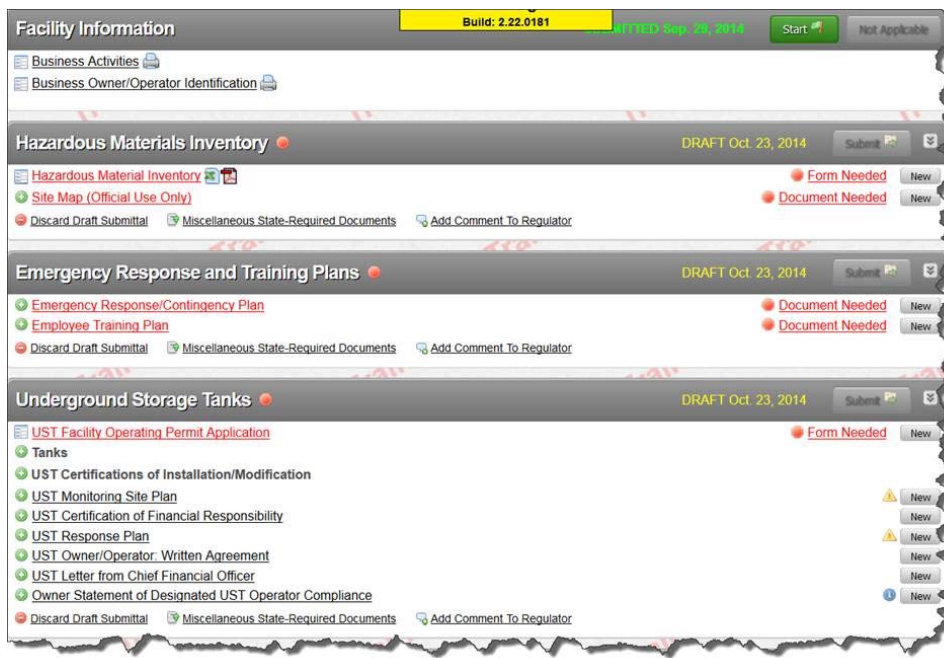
Facility Information

Build: 2.22.0181

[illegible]MITTED Sep. 29, 2014

Start

Not Applicable

Business Activities

Business Owner/Operator Identification

Hazardous Materials Inventory

DRAFT Oct. 23, 2014

Submit

Hazardous Material Inventory

Form Needed

New

Site Map (Official Use Only)

Document Needed

New

Discard Draft Submittal

Miscellaneous State-Required Documents

Add Comment To Regulator

Emergency Response and Training Plans

DRAFT Oct. 23, 2014

Submit

Emergency Response/Contingency Plan

Document Needed

New

Employee Training Plan

Document Needed

New

Discard Draft Submittal

Miscellaneous State-Required Documents

Add Comment To Regulator

Underground Storage Tanks

DRAFT Oct. 23, 2014

Submit

UST Facility Operating Permit Application

Form Needed

New

Tanks

UST Certifications of Installation/Modification

UST Monitoring Site Plan

New

UST Certification of Financial Responsibility

New

UST Response Plan

New

UST Owner/Operator: Written Agreement

New

UST Letter from Chief Financial Officer

New

Owner Statement of Designated UST Operator Compliance

New

Discard Draft Submittal

Miscellaneous State-Required Documents

Add Comment To Regulator